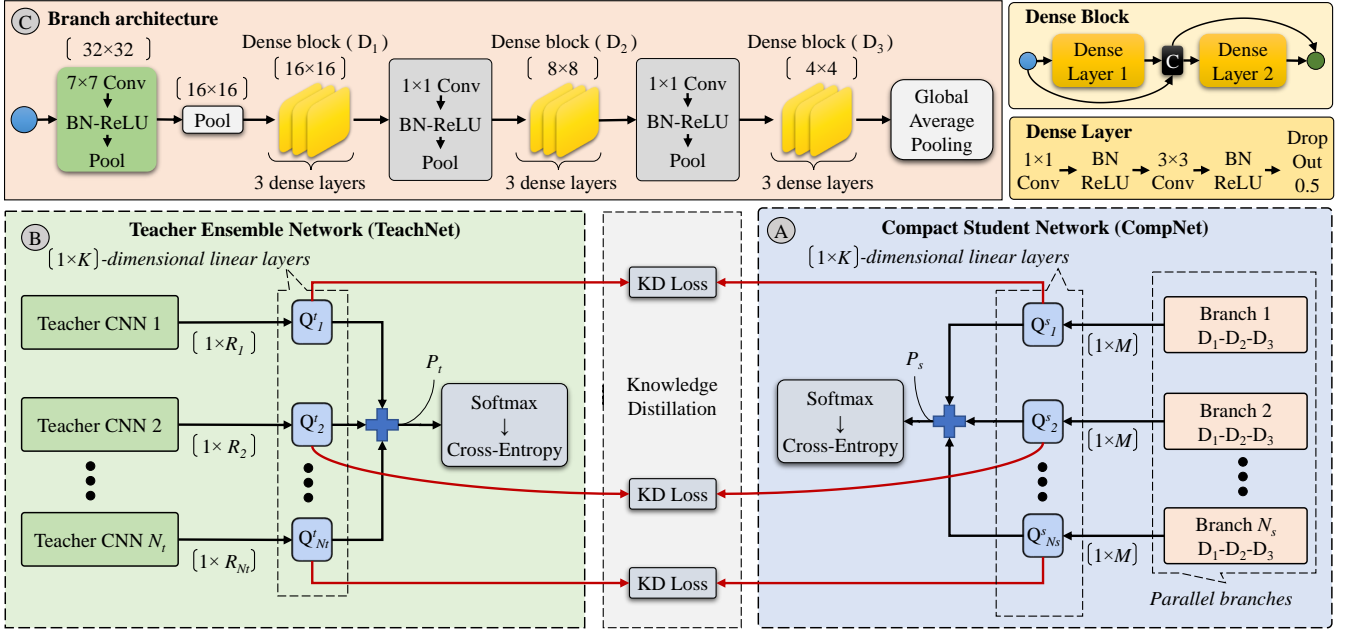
C Branch architecture

32×32
7×7 Conv
BN-ReLU
Pool

16×16
Pool

Dense block ( D$_1$ )
16×16
3 dense layers

1×1 Conv
BN-ReLU
Pool

Dense block ( D$_2$ )
8×8
3 dense layers

1×1 Conv
BN-ReLU
Pool

Dense block ( D$_3$ )
4×4
3 dense layers

Global Average Pooling

Dense Block
Dense Layer 1
C
Dense Layer 2

Dense Layer
1×1 Conv
BN ReLU
3×3 Conv
BN ReLU
Drop Out 0.5

B Teacher Ensemble Network (TeachNet)
1×$K$ -dimensional linear layers
Teacher CNN 1
1×$R_1$
$Q^t_1$
Teacher CNN 2
1× $R_2$
$Q^t_2$
Teacher CNN $N_t$
1× $R_{Nt}$
$Q^t_{Nt}$
$P_t$
Softmax
↓
Cross-Entropy

KD Loss
Knowledge Distillation
KD Loss
KD Loss

A Compact Student Network (CompNet)
1×$K$ -dimensional linear layers
$Q^s_1$
$Q^s_2$
$Q^s_{Ns}$
$P_s$
Softmax
↓
Cross-Entropy
1×$M$
1×$M$
1×$M$
Branch 1
D$_1$-D$_2$-D$_3$
Branch 2
D$_1$-D$_2$-D$_3$
Branch $N_s$
D$_1$-D$_2$-D$_3$
Parallel branches